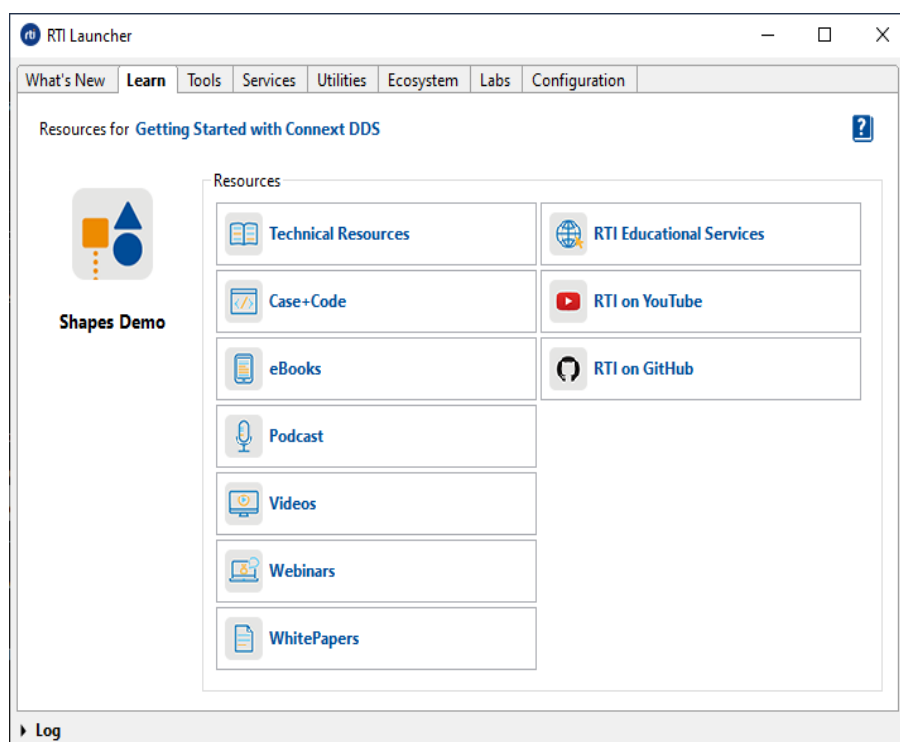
rti RTI Launcher

What's New | Learn | Tools | Services | Utilities | Ecosystem | Labs | Configuration

Resources for Getting Started with Connext DDS

?

Shapes Demo

Resources

Technical Resources

Case+Code

eBooks

Podcast

Videos

Webinars

WhitePapers

RTI Educational Services

RTI on YouTube

RTI on GitHub

Log